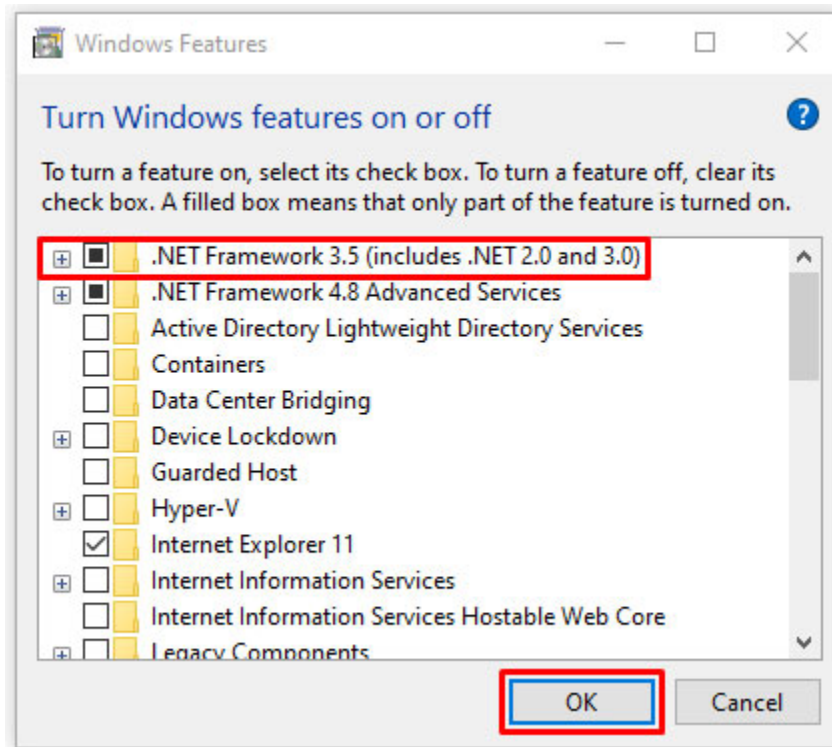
Windows Features

Turn Windows features on or off

To turn a feature on, select its check box. To turn a feature off, clear its check box. A filled box means that only part of the feature is turned on.

.NET Framework 3.5 (includes .NET 2.0 and 3.0)
.NET Framework 4.8 Advanced Services
Active Directory Lightweight Directory Services
Containers
Data Center Bridging
Device Lockdown
Guarded Host
Hyper-V
Internet Explorer 11
Internet Information Services
Internet Information Services Hostable Web Core
Legacy Components

OK
Cancel